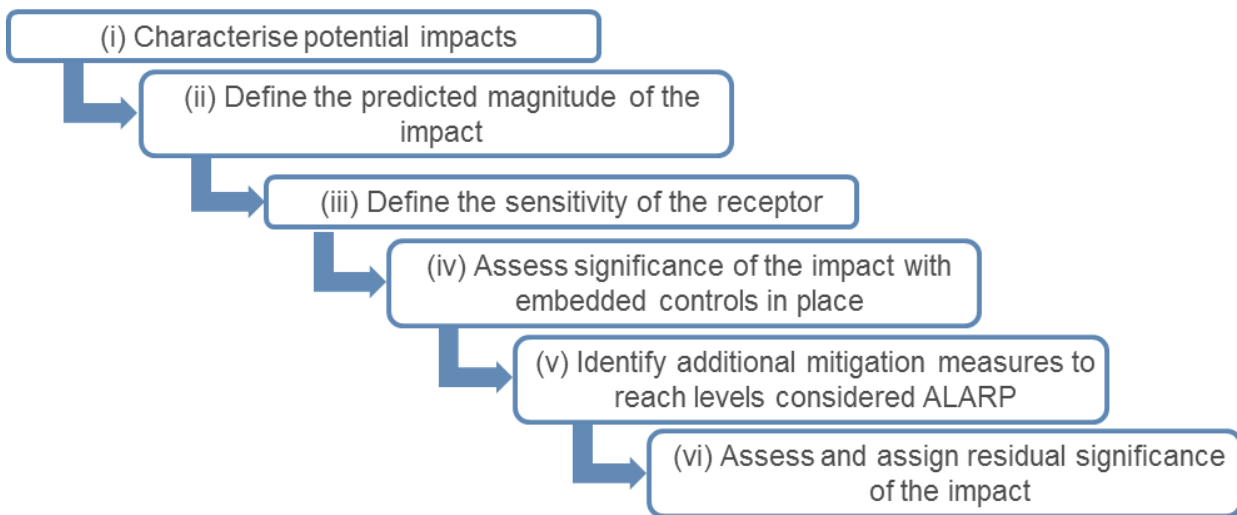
(i) Characterise potential impacts

(ii) Define the predicted magnitude of the impact

(iii) Define the sensitivity of the receptor

(iv) Assess significance of the impact with embedded controls in place

(v) Identify additional mitigation measures to reach levels considered ALARP

(vi) Assess and assign residual significance of the impact